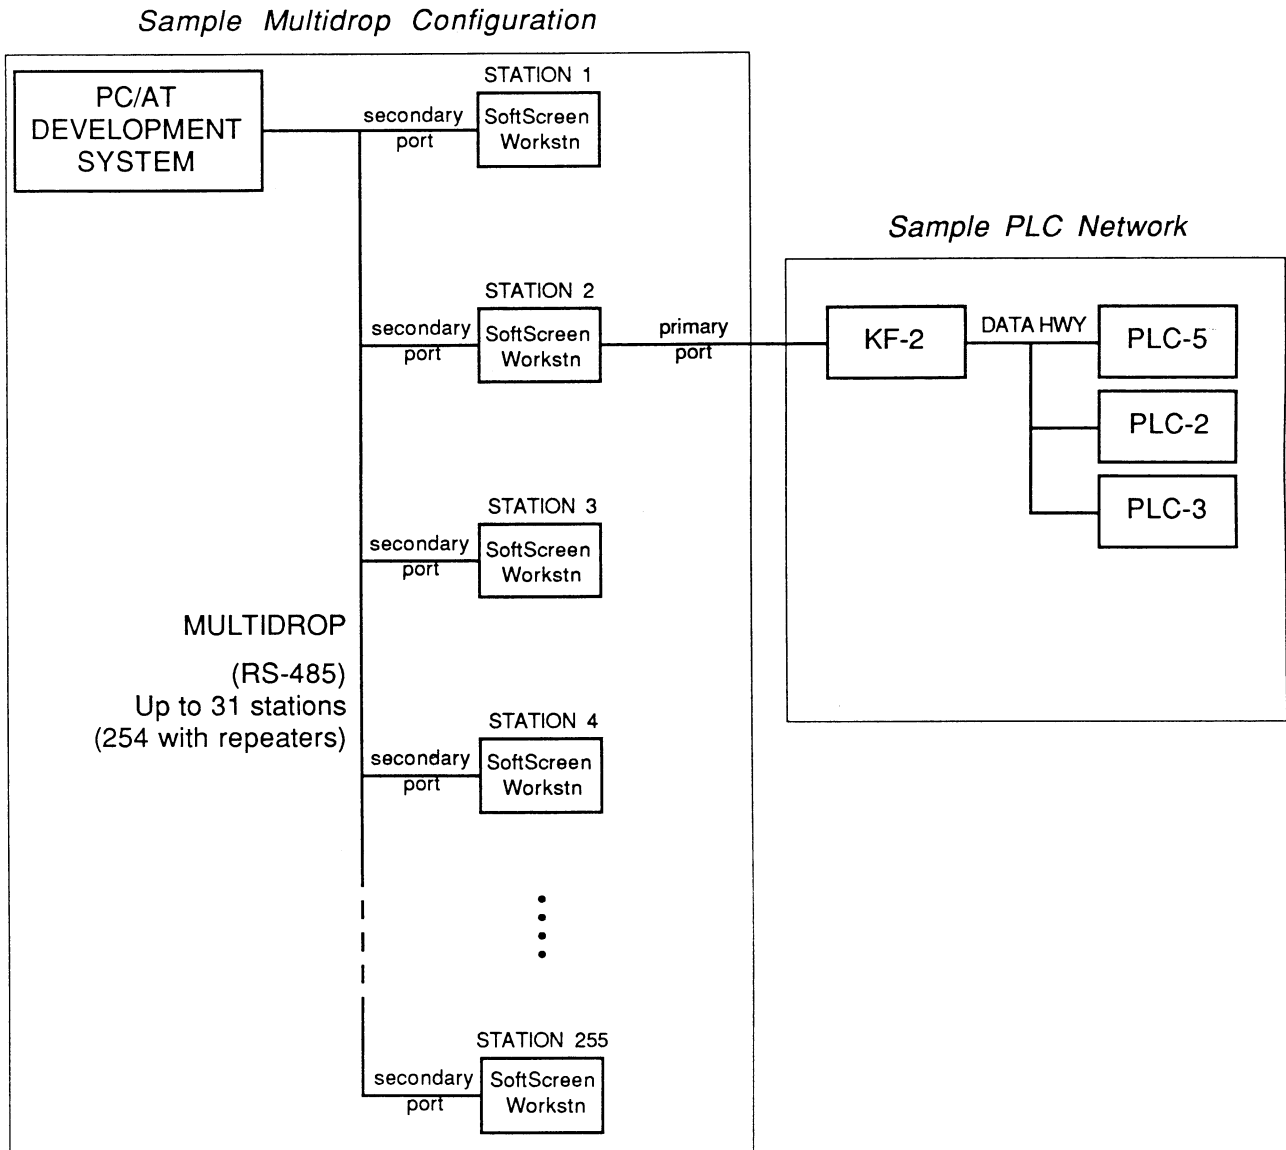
Sample Multidrop Configuration

PC/AT DEVELOPMENT SYSTEM

STATION 1
secondary port
SoftScreen Workstn

Sample PLC Network

STATION 2
secondary port
SoftScreen Workstn
primary port

KF-2
DATA HWY
PLC-5
PLC-2
PLC-3

STATION 3
secondary port
SoftScreen Workstn

MULTIDROP

(RS-485)
Up to 31 stations
(254 with repeaters)

STATION 4
secondary port
SoftScreen Workstn

STATION 255
secondary port
SoftScreen Workstn